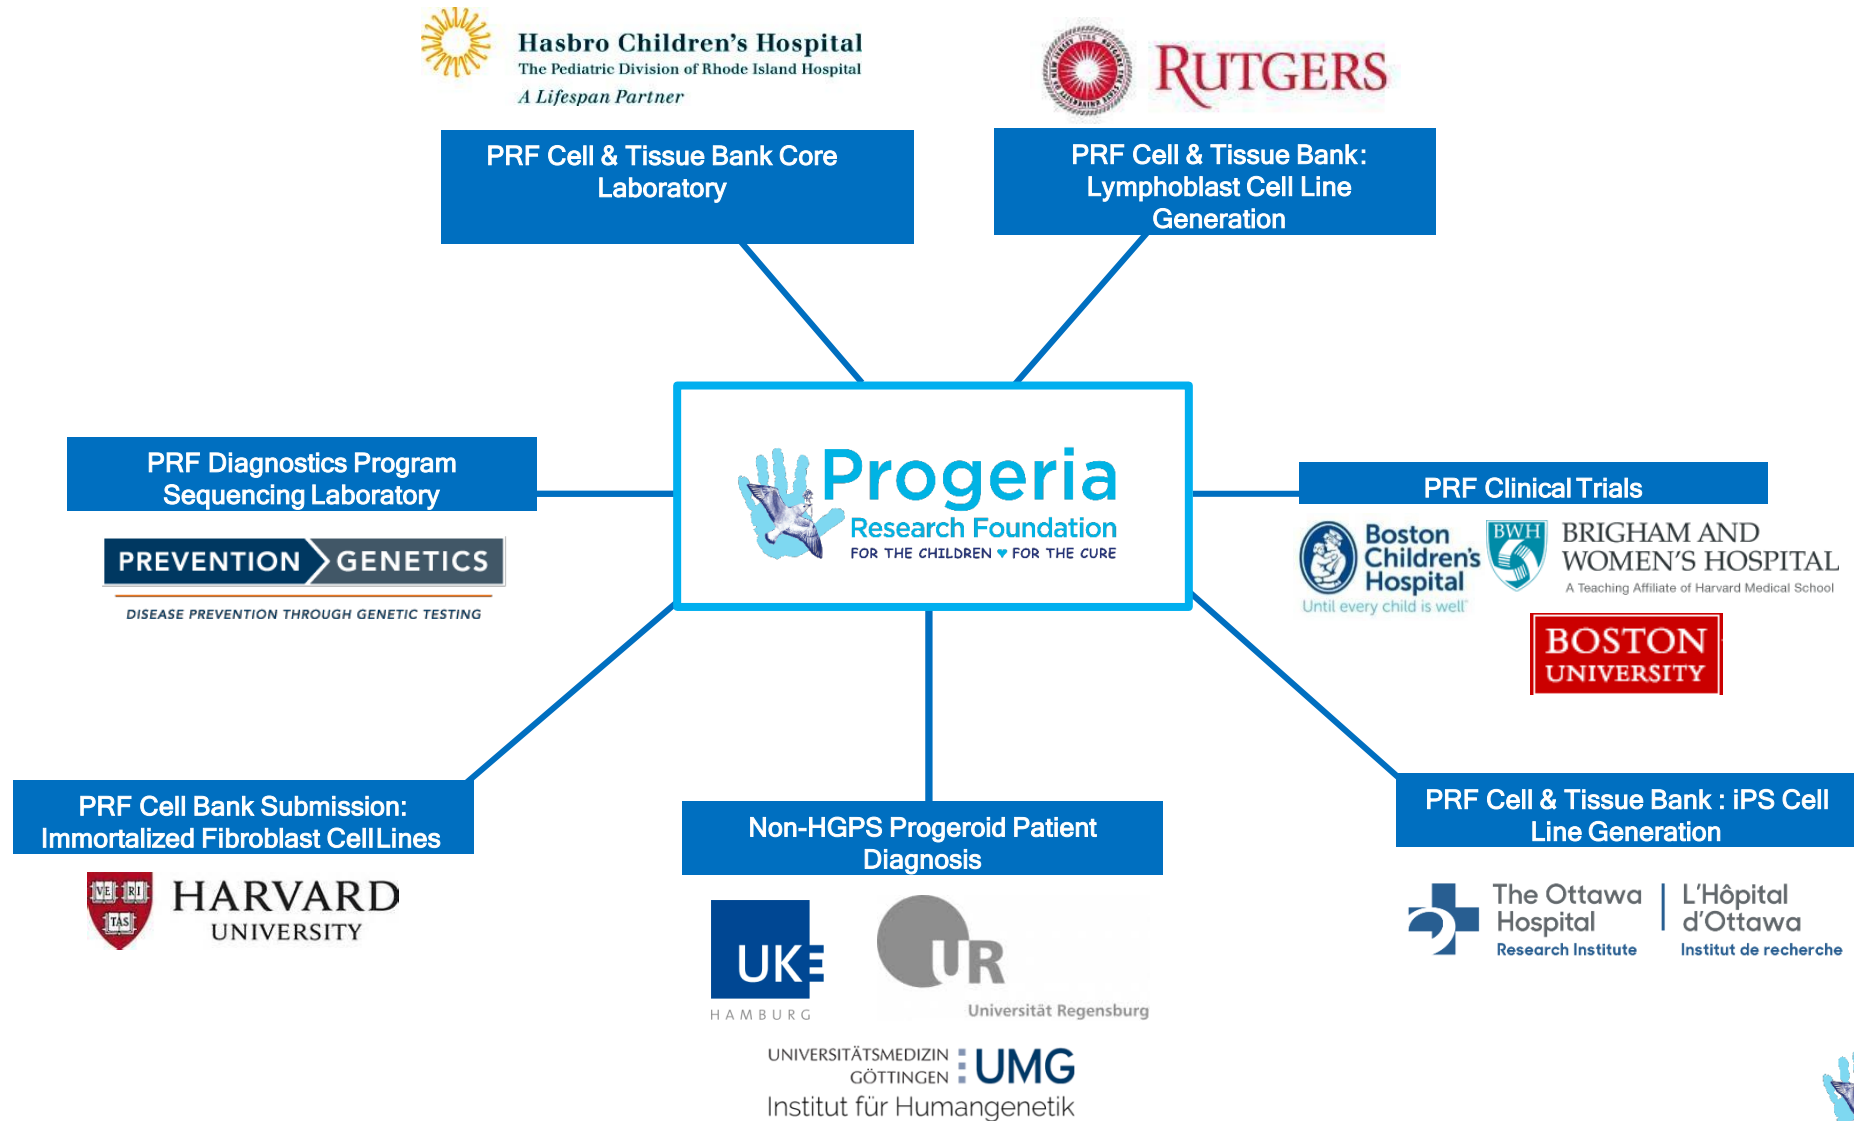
Hasbro Children's Hospital
The Pediatric Division of Rhode Island Hospital
A Lifespan Partner

RUTGERS

PRF Cell & Tissue Bank Core Laboratory

PRF Cell & Tissue Bank: Lymphoblast Cell Line Generation

Progeria
Research Foundation
FOR THE CHILDREN ♥ FOR THE CURE

PRF Diagnostics Program Sequencing Laboratory

PREVENTION GENETICS
DISEASE PREVENTION THROUGH GENETIC TESTING

PRF Clinical Trials

Boston Children's Hospital
Until every child is well

BWH
BRIGHAM AND WOMEN'S HOSPITAL
A Teaching Affiliate of Harvard Medical School

BOSTON UNIVERSITY

PRF Cell Bank Submission: Immortalized Fibroblast Cell Lines

VE RI TAS
HARVARD UNIVERSITY

Non-HGPS Progeroid Patient Diagnosis

UKE
HAMBURG

UR
Universität Regensburg

UNIVERSITÄTSMEDIZIN GÖTTINGEN UMG
Institut für Humangenetik

PRF Cell & Tissue Bank : iPS Cell Line Generation

The Ottawa Hospital
Research Institute
L'Hôpital d'Ottawa
Institut de recherche